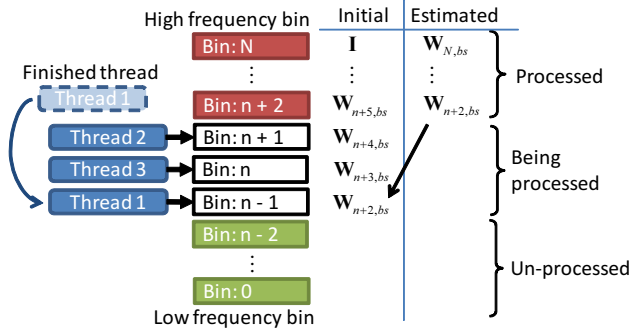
High frequency bin

Initial | Estimated

Finished thread

Thread 1

Bin: N

$\mathbf{I}$

$\mathbf{W}_{N,bs}$

⋮

⋮

⋮

Processed

Bin: n + 2

$\mathbf{W}_{n+5,bs}$

$\mathbf{W}_{n+2,bs}$

Thread 2

Bin: n + 1

$\mathbf{W}_{n+4,bs}$

Being processed

Thread 3

Bin: n

$\mathbf{W}_{n+3,bs}$

Thread 1

Bin: n - 1

$\mathbf{W}_{n+2,bs}$

Bin: n - 2

⋮

Un-processed

Bin: 0

Low frequency bin